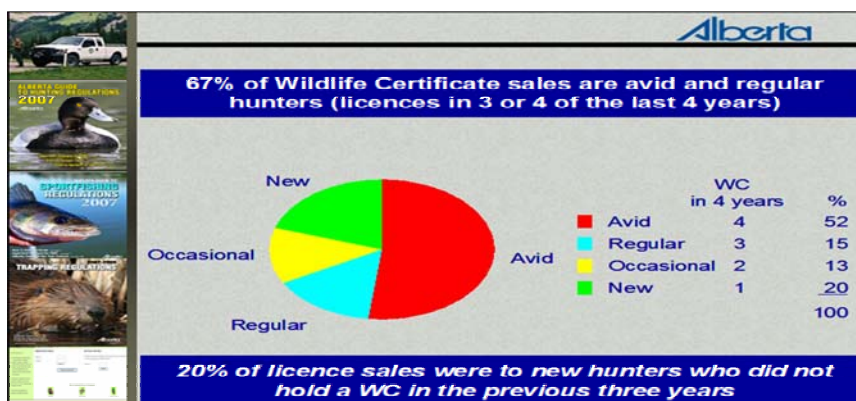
ALBERTA GUIDE TO HUNTING REGULATIONS 2007

SPORTFISHING REGULATIONS 2007

TRAPPING REGULATIONS

Alberta

67% of Wildlife Certificate sales are avid and regular hunters (licences in 3 or 4 of the last 4 years)

New

Occasional

Avid

Regular

| | WC in 4 years | % |
|---|---|---|
| Avid | 4 | 52 |
| Regular | 3 | 15 |
| Occasional | 2 | 13 |
| New | 1 | 20 |
| | | 100 |

20% of licence sales were to new hunters who did not hold a WC in the previous three years